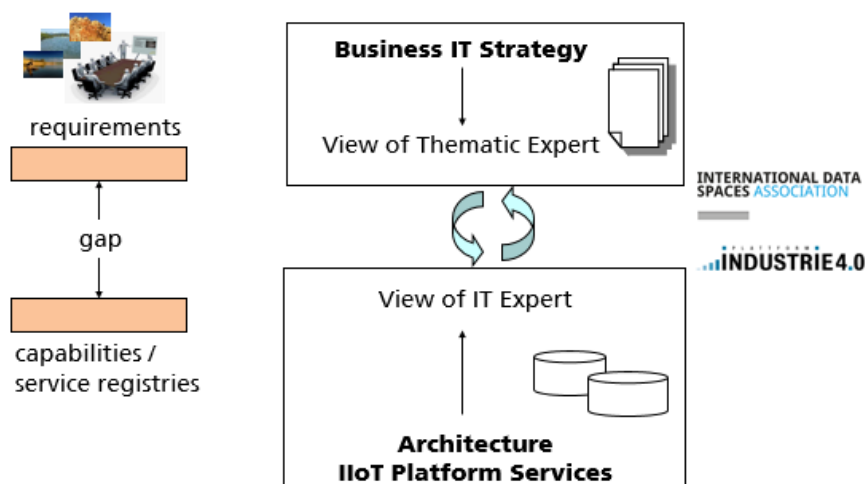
requirements

gap

capabilities / service registries

Business IT Strategy

View of Thematic Expert

INTERNATIONAL DATA SPACES ASSOCIATION

PLATTFORM INDUSTRIE 4.0

View of IT Expert

Architecture
IIoT Platform Services